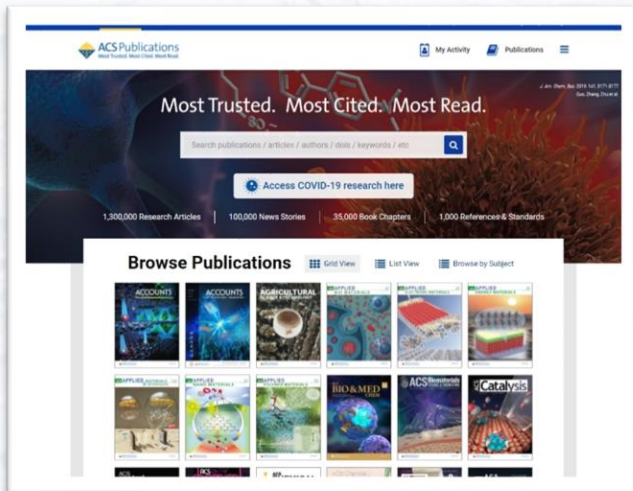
ACS Publications
Most Trusted. Most Cited. Most Read.

My Activity
Publications

J. Am. Chem. Soc. 2019, 141, 8171-8177
Guo, Zhang, Du et al.

Most Trusted. Most Cited. Most Read.

Search publications / articles / authors / dois / keywords / etc

Access COVID-19 research here

1,300,000 Research Articles | 100,000 News Stories | 35,000 Book Chapters | 1,000 References & Standards

Browse Publications

Grid View
List View
Browse by Subject

ACCOUNTS
ACCOUNTS
AGRICULTURAL
APPLIED BIO MATERIALS
APPLIED ELECTRONIC MATERIALS
APPLIED ENERGY MATERIALS
APPLIED MATERIALS
APPLIED NANO MATERIALS
APPLIED POLYMER MATERIALS
BIO & MED CHEM
ACS Biomaterials
Catalysis